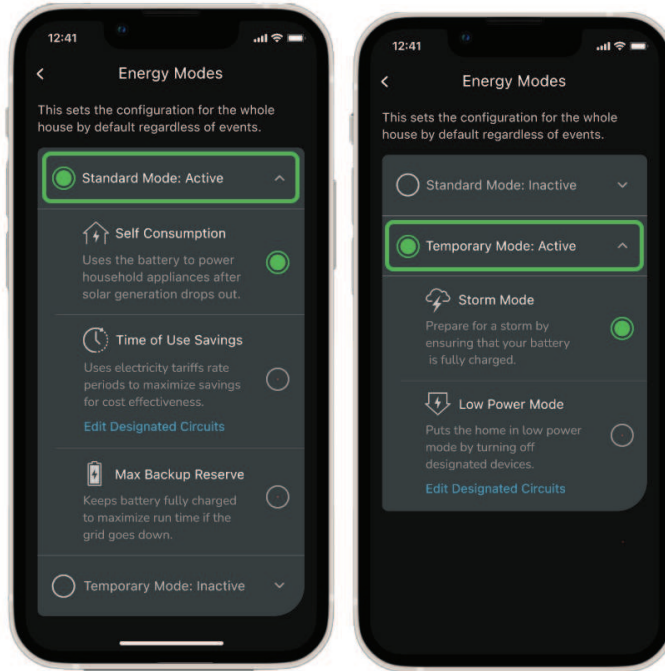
12:41

Energy Modes

This sets the configuration for the whole house by default regardless of events.

Standard Mode: Active

Self Consumption
Uses the battery to power household appliances after solar generation drops out.

Time of Use Savings
Uses electricity tariffs rate periods to maximize savings for cost effectiveness.
Edit Designated Circuits

Max Backup Reserve
Keeps battery fully charged to maximize run time if the grid goes down.

Temporary Mode: Inactive

12:41

Energy Modes

This sets the configuration for the whole house by default regardless of events.

Standard Mode: Inactive

Temporary Mode: Active

Storm Mode
Prepare for a storm by ensuring that your battery is fully charged.

Low Power Mode
Puts the home in low power mode by turning off designated devices.
Edit Designated Circuits